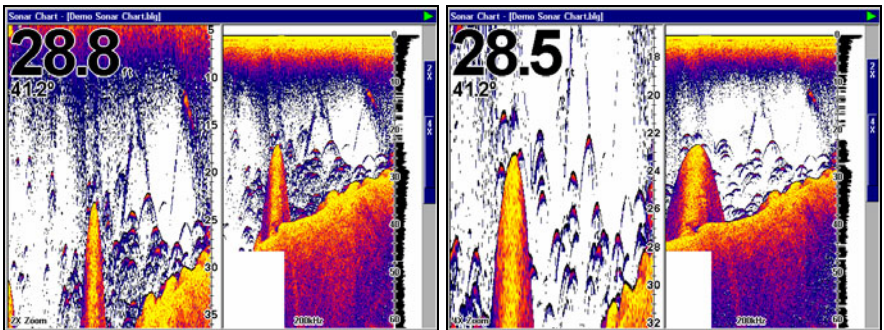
Sonar Chart - [Demo Sonar Chart.blg]

28.8 ft

41.2°

5
10
15
20
25
30
35

2X Zoom

200kHz

0
10
20
30
40
50
60

2X
4X

Sonar Chart - [Demo Sonar Chart.blg]

28.5

41.2°

18
20
22
24
26
28
30
32

4X Zoom

200kHz

0
10
20
30
40
50
60

2X
4X